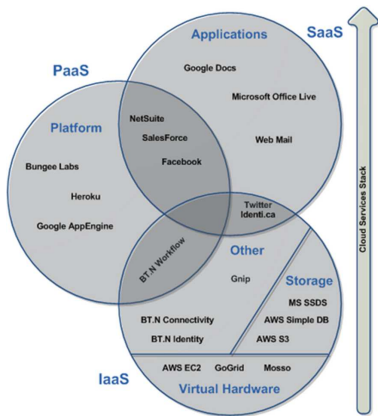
Applications

SaaS

PaaS

Google Docs

Microsoft Office Live

Platform

NetSuite

SalesForce

Web Mail

Facebook

Bungee Labs

Heroku

Google AppEngine

Twitter

Identi.ca

Cloud Services Stack

BT.N Workflow

Other

Gnip

Storage

MS SSDS

BT.N Connectivity

AWS Simple DB

BT.N Identity

AWS S3

AWS EC2

GoGrid

Mosso

IaaS

Virtual Hardware